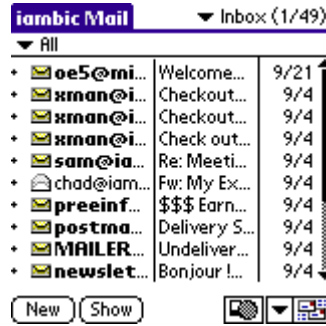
iambic Mail
▼ Inbox (1/49)
▼ All

| | | |
|---|---|---|
| oe5@mi... | Welcome... | 9/21 |
| xman@i... | Checkout... | 9/4 |
| xman@i... | Checkout... | 9/4 |
| xman@i... | Check out... | 9/4 |
| sam@ia... | Re: Meeti... | 9/4 |
| chad@iam... | Fw: My Ex... | 9/4 |
| preeinf... | $$$ Earn... | 9/4 |
| postma... | Delivery S... | 9/4 |
| MAILER... | Undeliver... | 9/4 |
| newslet... | Bonjour !... | 9/4 |

New Show